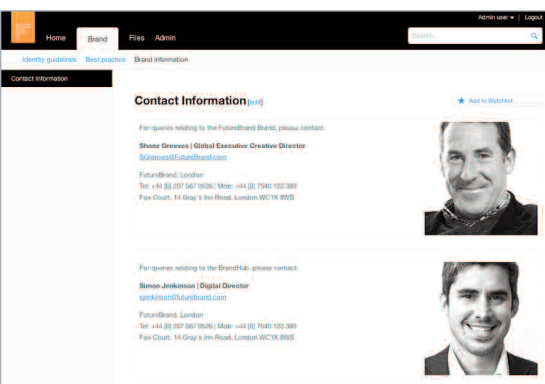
Admin user ▾ | Logout

Home Brand Files Admin

Search...

Identity guidelines Best practice Brand information

Contact information

Contact Information [edit]

Add to Watchlist

For queries relating to the FutureBrand Brand, please contact:

Shane Greeves | Global Executive Creative Director
SGreeves@FutureBrand.com

FutureBrand, London
Tel: +44 (0) 207 067 0526 | Mob: +44 (0) 7540 122 389
Fox Court, 14 Gray's Inn Road, London WC1X 8WS

For queries relating to the BrandHub, please contact:

Simon Jenkinson | Digital Director
sjenkinson@futurebrand.com

FutureBrand, London
Tel: +44 (0) 207 067 0526 | Mob: +44 (0) 7540 122 389
Fox Court, 14 Gray's Inn Road, London WC1X 8WS